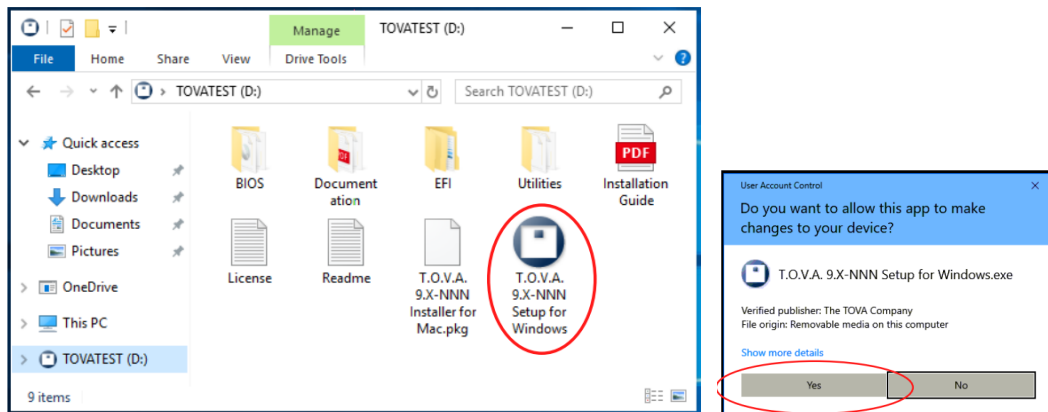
Manage TOVATEST (D:)

File Home Share View Drive Tools

TOVATEST (D:)

Search TOVATEST (D:)

Quick access
Desktop
Downloads
Documents
Pictures
OneDrive
This PC
TOVATEST (D:)

BIOS
Documentation
EFI
Utilities
PDF
Installation Guide
License
Readme
T.O.V.A. 9.X-NNN Installer for Mac.pkg
T.O.V.A. 9.X-NNN Setup for Windows

9 items

User Account Control

Do you want to allow this app to make changes to your device?

T.O.V.A. 9.X-NNN Setup for Windows.exe

Verified publisher: The TOVA Company
File origin: Removable media on this computer

Show more details

Yes
No